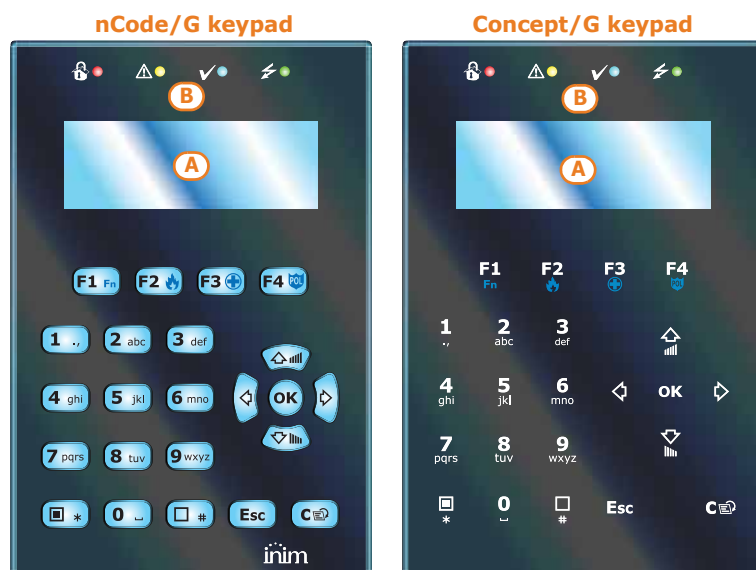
nCode/G keypad

B

A

F1 Fn F2 F3 F4 POL

1 ., 2 abc 3 def

4 ghi 5 jkl 6 mno

7 pqrs 8 tuv 9 wxyz

OK

* 0 # Esc C

inim

Concept/G keypad

B

A

F1 Fn F2 F3 F4 POL

1 ., 2 abc 3 def

4 ghi 5 jkl 6 mno

7 pqrs 8 tuv 9 wxyz

OK

* 0 # Esc C